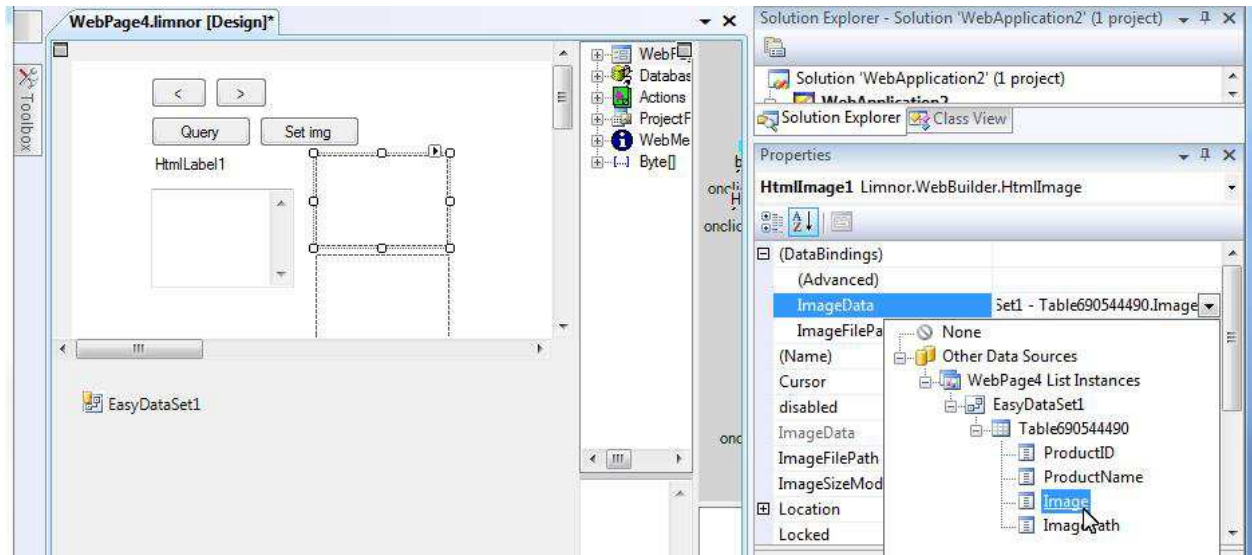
WebPage4.limnor [Design]*

Toolbox

< >

Query Set img

HtmlLabel1

EasyDataSet1

WebF
Databas
Actions
ProjectF
WebMe
Byte[]

b
onclic
H
onclic
onc

Solution Explorer - Solution 'WebApplication2' (1 project)

Solution 'WebApplication2' (1 project)
WebApplication2

Solution Explorer Class View

Properties

HtmlImage1 Limnor.WebBuilder.HtmlImage

(DataBindings)
(Advanced)
ImageData Set1 - Table690544490.Image
ImageFilePa
(Name)
Cursor
disabled
ImageData
ImageFilePath
ImageSizeMod
Location
Locked

None
Other Data Sources
WebPage4 List Instances
EasyDataSet1
Table690544490
ProductID
ProductName
Image
ImagePath